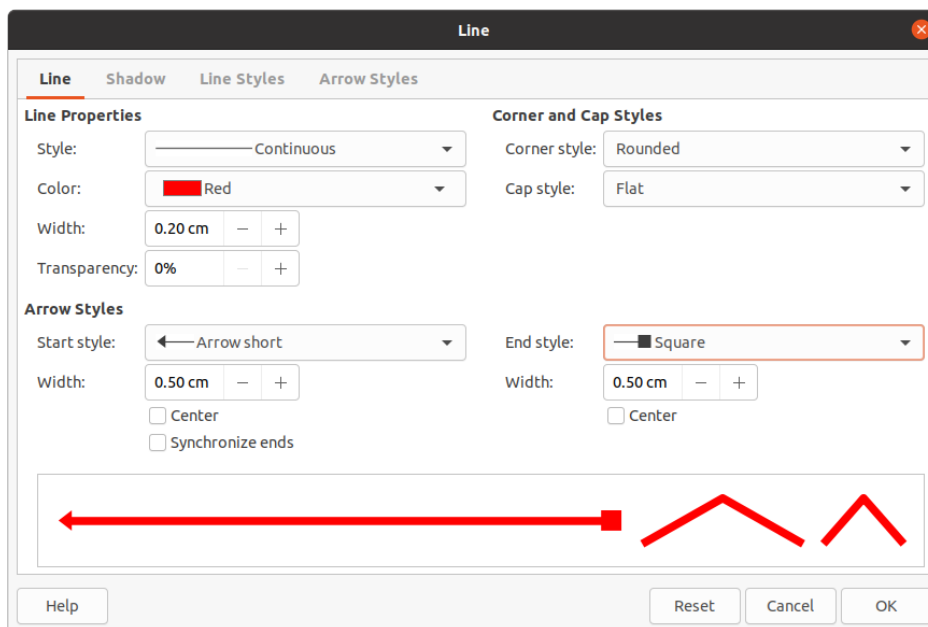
Line

Line Shadow Line Styles Arrow Styles

Line Properties

Style: Continuous

Color: Red

Width: 0.20 cm − +

Transparency: 0% − +

Corner and Cap Styles

Corner style: Rounded

Cap style: Flat

Arrow Styles

Start style: Arrow short

Width: 0.50 cm − +

Center

Synchronize ends

End style: Square

Width: 0.50 cm − +

Center

Help

Reset Cancel OK